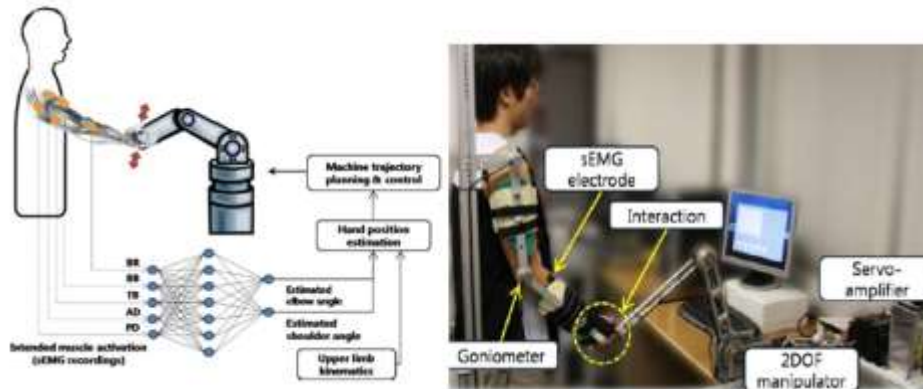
Machine trajectory planning & control

Hand position estimation

BR
BB
TB
AD
PD

Intended muscle activation (sEMG recordings)

Estimated elbow angle

Estimated shoulder angle

Upper limb kinematics

sEMG electrode

Interaction

Servo-amplifier

Goniometer

2DOF manipulator